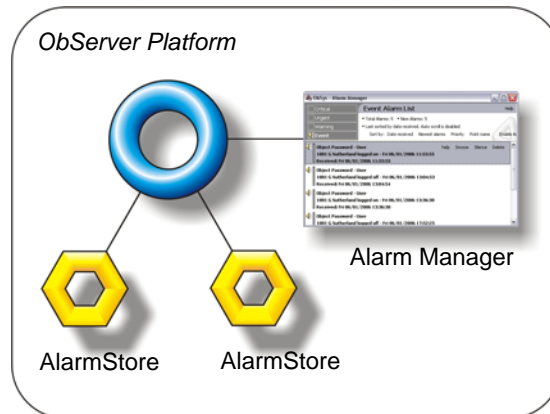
ObServer Platform

Event Alarm List

Critical
Urgent
Warning
Event

Object Password - User

Object Password - User

Object Password - User

Object Password - User

Alarm Manager

AlarmStore

AlarmStore